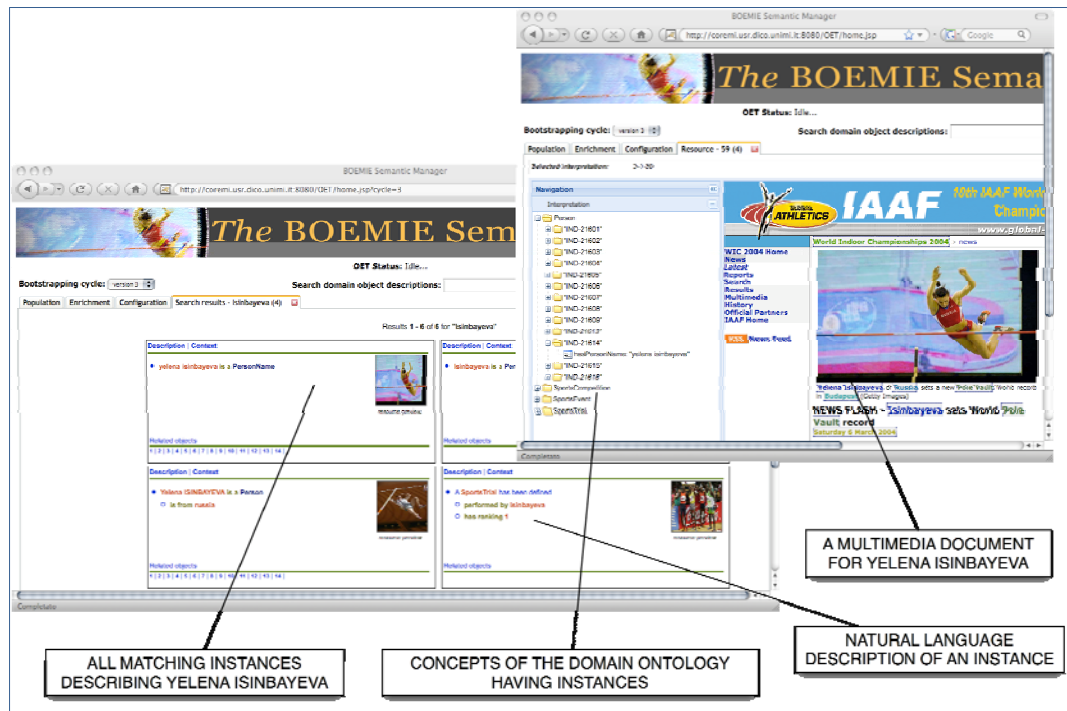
BOEMIE Semantic Manager

http://coremi.usr.dico.unimi.it:8080/OET/home.jsp

Google

The BOEMIE Sema

OET Status: Idle...

Bootstrapping cycle: version 3

Search domain object descriptions:

Population | Enrichment | Configuration | Resource - 59 (4)

Selected interpretation: 2-1-20

Navigation

Interpretation

Person

"IND-21601"
"IND-21602"
"IND-21603"
"IND-21604"
"IND-21605"
"IND-21606"
"IND-21607"
"IND-21608"
"IND-21609"
"IND-21613"
"IND-21614"
hasPersonName: "yelena isinbayeva"
"IND-21615"
"IND-21616"

SportsCompetition
SportsEvent
SportsTrial

ATHLETICS IAAF 10th IAAF World Champio

www.global-

WIC 2004 Home
News
Latest
Reports
Search
Results
Multimedia
History
Official Partners
IAAF Home

RSS News Feed

World Indoor Championships 2004 > news

Yelena Isinbayeva of Russia sets a new Pole Vault World record in Budapest (Getty Images)

NEWS FLASH - Isinbayeva sets World Pole Vault record

Saturday 6 March 2004

Completed

BOEMIE Semantic Manager

http://coremi.usr.dico.unimi.it:8080/OET/home.jsp?cycle=3

The BOEMIE Sem

OET Status: Idle...

Bootstrapping cycle: version 3

Search domain object descriptions:

Population | Enrichment | Configuration | Search results - isinbayeva (4)

Results 1 - 6 of 6 for "isinbayeva"

Description | Context

yelena isinbayeva is a PersonName

Related objects
1 | 2 | 3 | 4 | 5 | 6 | 7 | 8 | 9 | 10 | 11 | 12 | 13 | 14

Description | Context

isinbayeva is a Per

Related objects

Description | Context

Yelena ISINBAYEVA is a Person
is from russia

Related objects
1 | 2 | 3 | 4 | 5 | 6 | 7 | 8 | 9 | 10 | 11 | 12 | 13 | 14

Description | Context

A SportsTrial has been defined
performed by isinbayeva
has ranking 1

Related objects

Complete

A MULTIMEDIA DOCUMENT FOR YELENA ISINBAYEVA

NATURAL LANGUAGE DESCRIPTION OF AN INSTANCE

ALL MATCHING INSTANCES DESCRIBING YELENA ISINBAYEVA

CONCEPTS OF THE DOMAIN ONTOLOGY HAVING INSTANCES